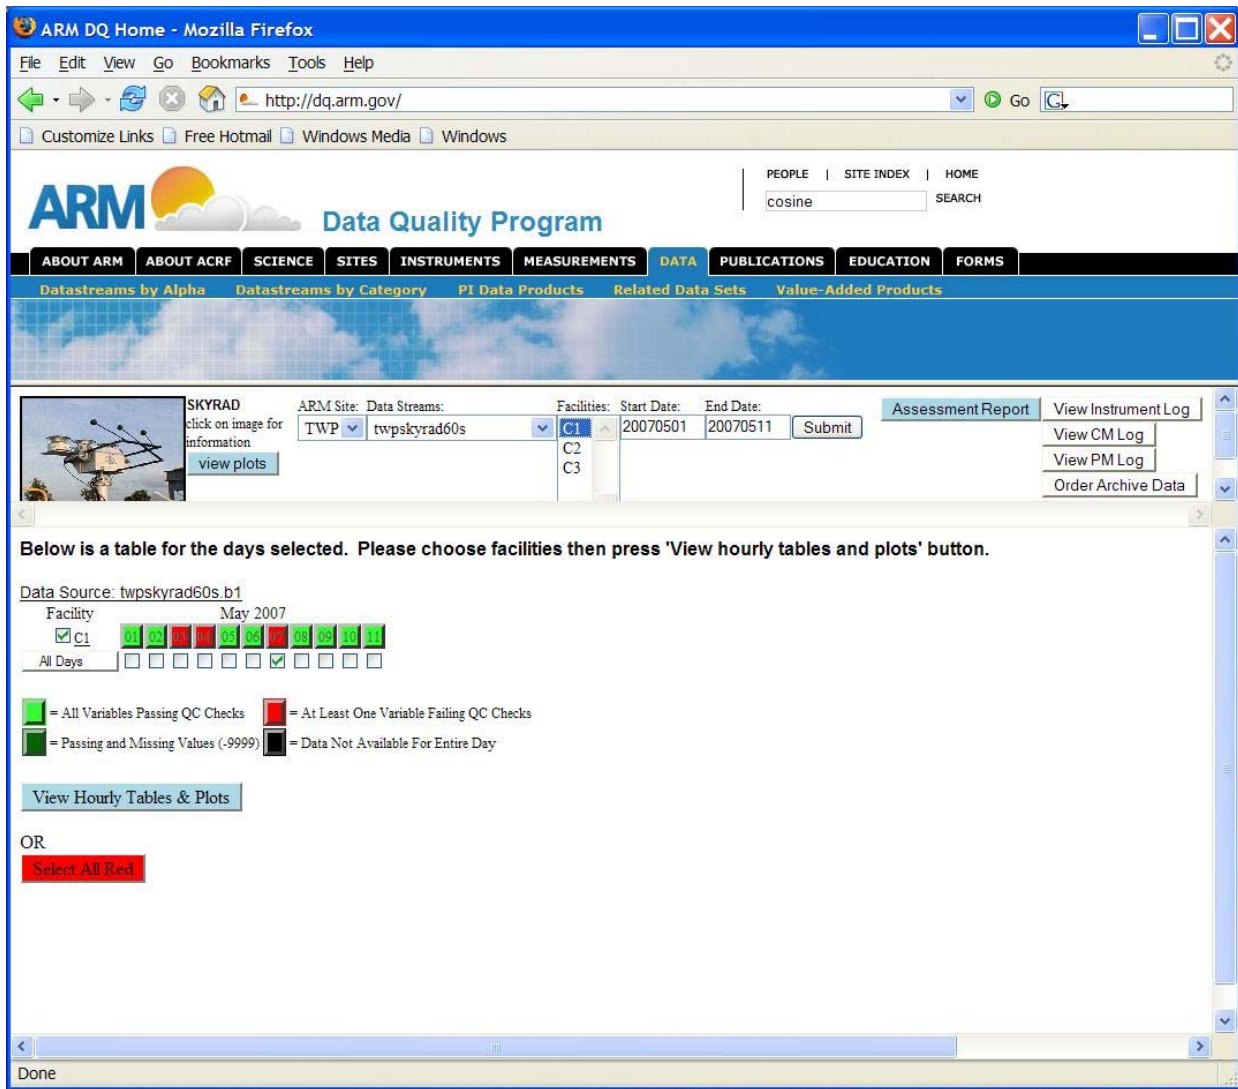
ARM DQ Home - Mozilla Firefox

File Edit View Go Bookmarks Tools Help

http://dq.arm.gov/

Go

Customize Links Free Hotmail Windows Media Windows

PEOPLE | SITE INDEX | HOME

cosine SEARCH

ARM Data Quality Program

ABOUT ARM ABOUT ACRF SCIENCE SITES INSTRUMENTS MEASUREMENTS DATA PUBLICATIONS EDUCATION FORMS

Datastreams by Alpha Datastreams by Category PI Data Products Related Data Sets Value-Added Products

SKYRAD
click on image for information
view plots

ARM Site: TWP Data Streams: twpskyrad60s Facilities: C1 C2 C3 Start Date: 20070501 End Date: 20070511 Submit

Assessment Report View Instrument Log View CM Log View PM Log Order Archive Data

Below is a table for the days selected. Please choose facilities then press 'View hourly tables and plots' button.

Data Source: twpskyrad60s.b1

| Facility | May 2007 |
|---|---|
| C1 | 01 02 03 04 05 06 07 08 09 10 11 |
| All Days | |

= All Variables Passing QC Checks = At Least One Variable Failing QC Checks
= Passing and Missing Values (-9999) = Data Not Available For Entire Day

View Hourly Tables & Plots

OR

Select All Red

Done